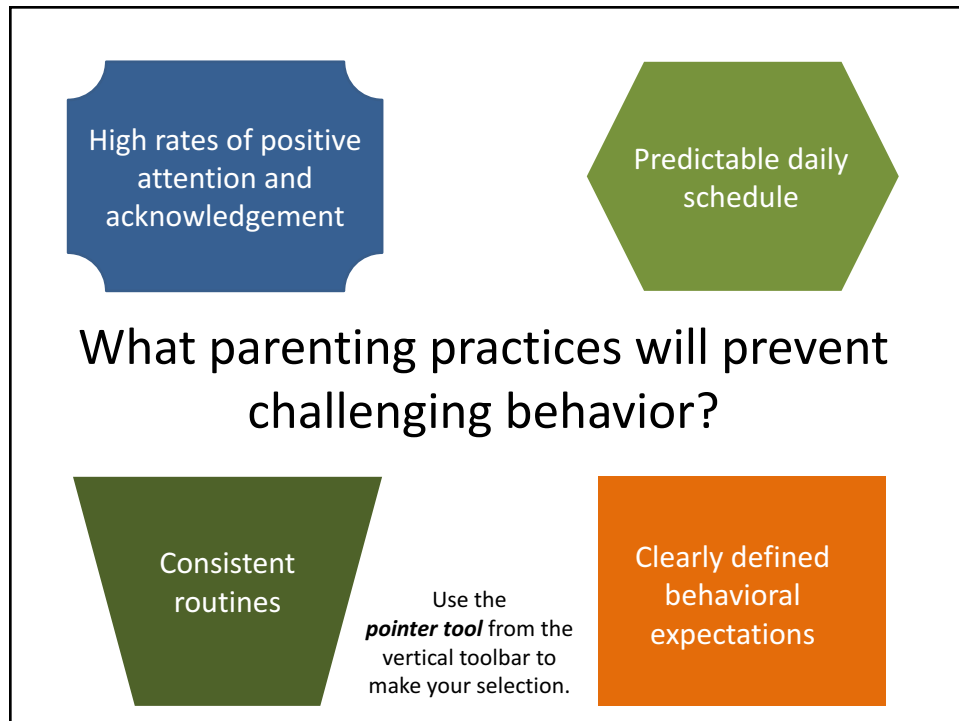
High rates of positive attention and acknowledgement

Predictable daily schedule

What parenting practices will prevent challenging behavior?

Consistent routines

Use the ***pointer tool*** from the vertical toolbar to make your selection.

Clearly defined behavioral expectations